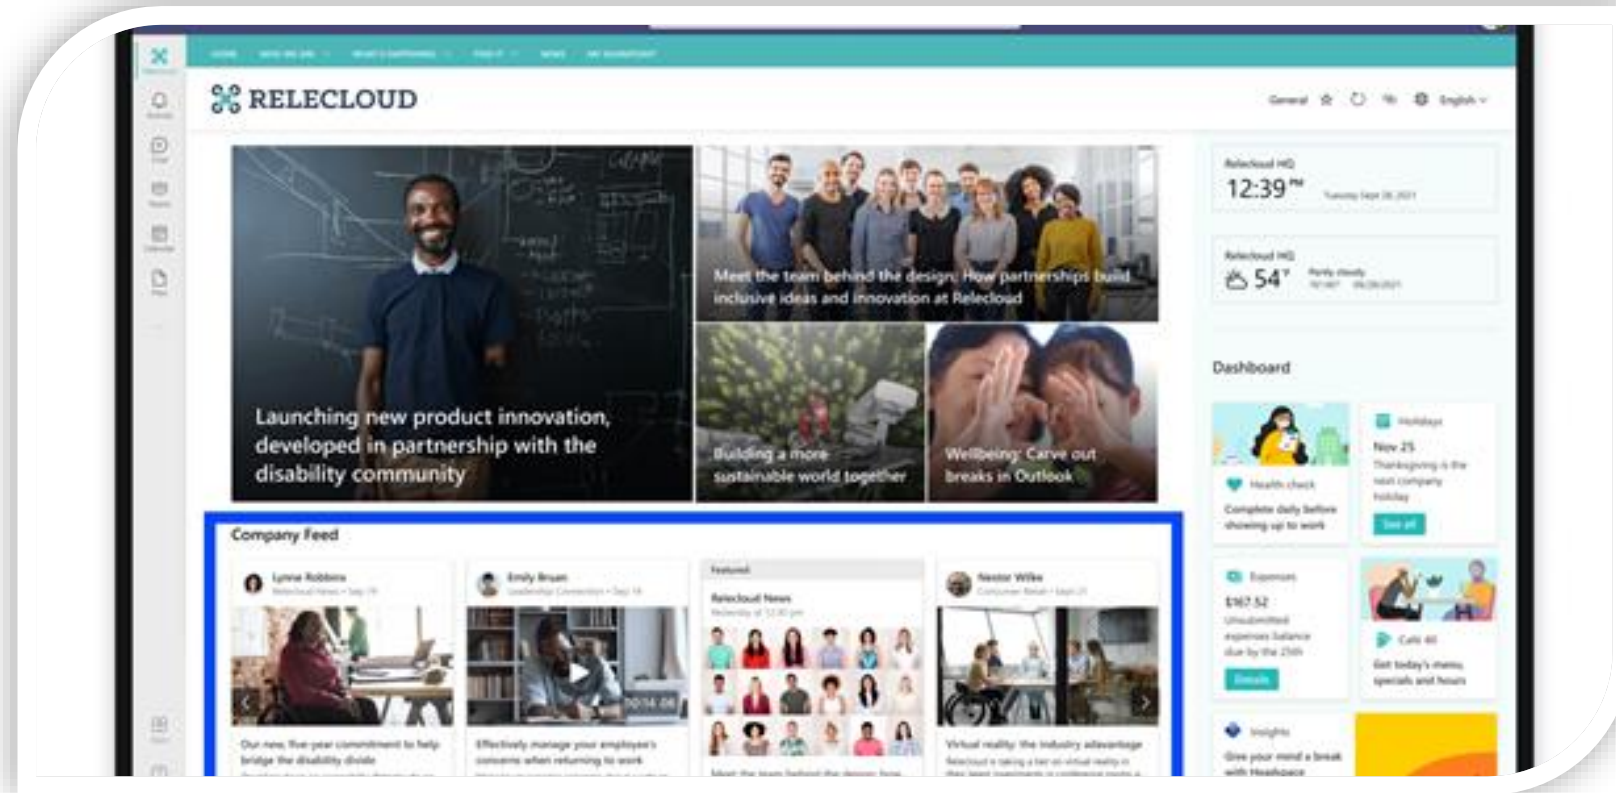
RELECLOUD

General English

Launching new product innovation, developed in partnership with the disability community

Meet the team behind the design: How partnerships build inclusive ideas and innovation at Relecloud

Building a more sustainable world together

Wellbeing: Carve out breaks in Outlook

Relecloud HQ
12:39 PM

Relecloud HQ
54°

Dashboard

Health check
Complete daily before showing up to work

Holidays
Nov 25
Thanksgiving is the next company holiday
See all

Expenses
$167.52
Unsubmitted expenses balance due by the 25th
Details

Cafe 40
Get today's menu, specials and hours

Insights
Give your mind a break with Headspace

Company Feed

Lynne Robbins
Emily Braun
Featured
Relecloud News
Nestor Wilke

Our new, five-year commitment to help bridge the disability divide

Effectively manage your employee's concerns when returning to work

Virtual reality: the industry advantage